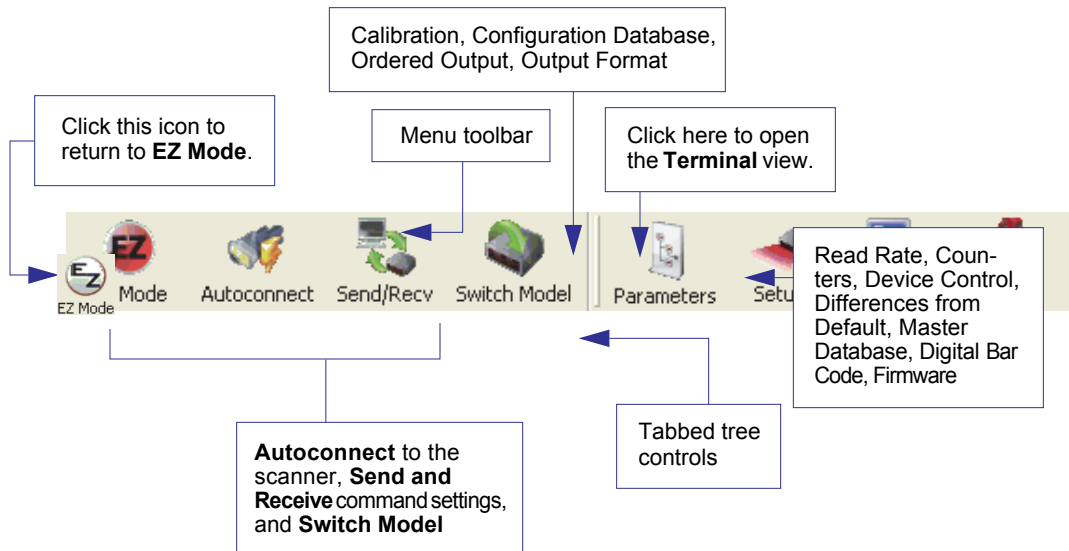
Calibration, Configuration Database, Ordered Output, Output Format

Click this icon to return to **EZ Mode**.

Menu toolbar

Click here to open the **Terminal** view.

EZ

EZ Mode

Mode

Autoconnect

Send/Recv

Switch Model

Parameters

Setu

Read Rate, Counters, Device Control, Differences from Default, Master Database, Digital Bar Code, Firmware

**Autoconnect** to the scanner, **Send and Receive** command settings, and **Switch Model**

Tabbed tree controls